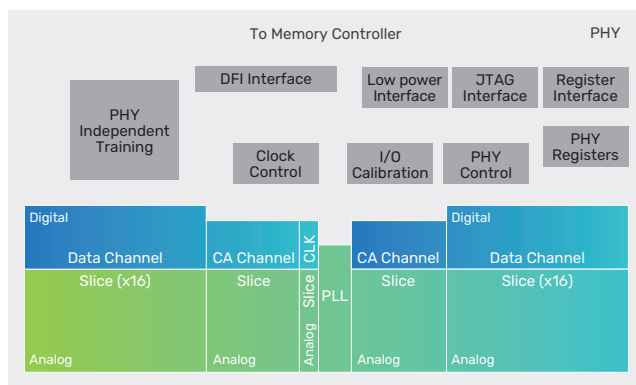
To Memory Controller

PHY

DFI Interface

Low power Interface

JTAG Interface

Register Interface

PHY Independent Training

PHY Registers

Clock Control

I/O Calibration

PHY Control

Digital

Data Channel

Slice (x16)

Analog

CA Channel

Slice

Analog

CLK

Slice

Analog

PLL

CA Channel

Slice

Analog

Digital

Data Channel

Slice (x16)

Analog